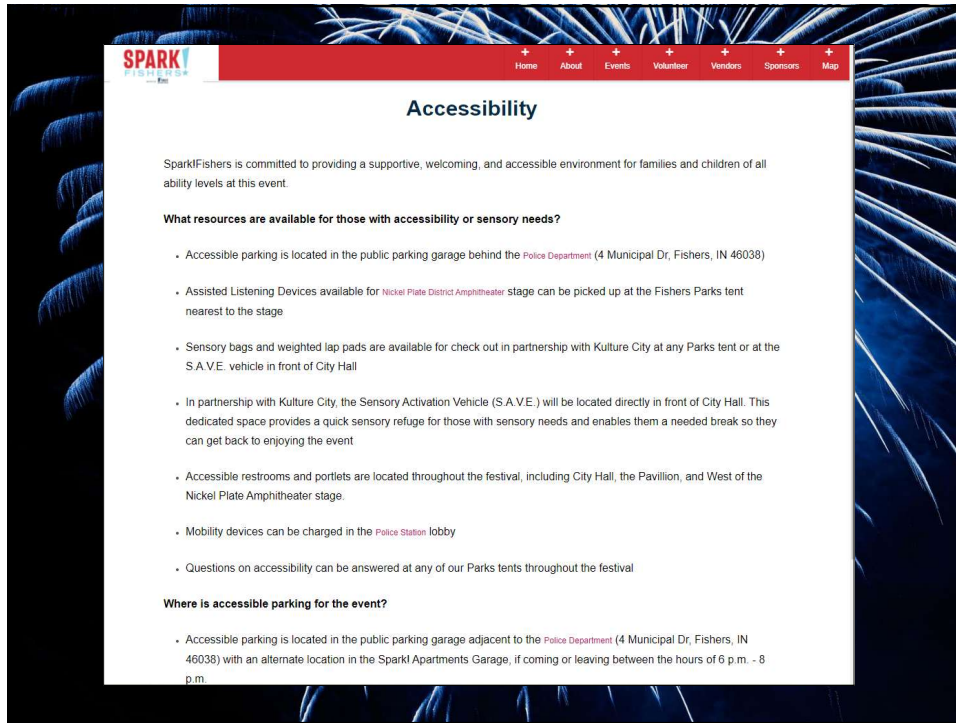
SPARK! FISHERS

+ Home
+ About
+ Events
+ Volunteer
+ Vendors
+ Sponsors
+ Map

Accessibility

Spark!Fishers is committed to providing a supportive, welcoming, and accessible environment for families and children of all ability levels at this event.

What resources are available for those with accessibility or sensory needs?

- Accessible parking is located in the public parking garage behind the Police Department (4 Municipal Dr, Fishers, IN 46038)
- Assisted Listening Devices available for Nickel Plate District Amphitheater stage can be picked up at the Fishers Parks tent nearest to the stage
- Sensory bags and weighted lap pads are available for check out in partnership with Kulture City at any Parks tent or at the S.A.V.E. vehicle in front of City Hall
- In partnership with Kulture City, the Sensory Activation Vehicle (S.A.V.E.) will be located directly in front of City Hall. This dedicated space provides a quick sensory refuge for those with sensory needs and enables them a needed break so they can get back to enjoying the event
- Accessible restrooms and portlets are located throughout the festival, including City Hall, the Pavillion, and West of the Nickel Plate Amphitheater stage.
- Mobility devices can be charged in the Police Station lobby
- Questions on accessibility can be answered at any of our Parks tents throughout the festival

Where is accessible parking for the event?

- Accessible parking is located in the public parking garage adjacent to the Police Department (4 Municipal Dr, Fishers, IN 46038) with an alternate location in the Spark! Apartments Garage, if coming or leaving between the hours of 6 p.m. - 8 p.m.